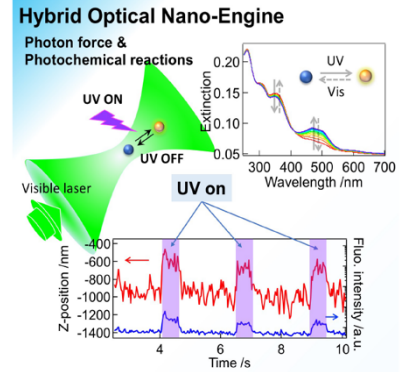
Hybrid Optical Nano-Engine

Photon force & Photochemical reactions

UV ON

UV OFF

Visible laser

UV

Vis

0.20
0.15
0.10
0.05

Extinction

300 400 500 600 700
Wavelength /nm

UV on

-400
-600
-800
-1000
-1200
-1400

Z-position /nm

Fluo. intensity /a.u.

4 6 8 10
Time /s